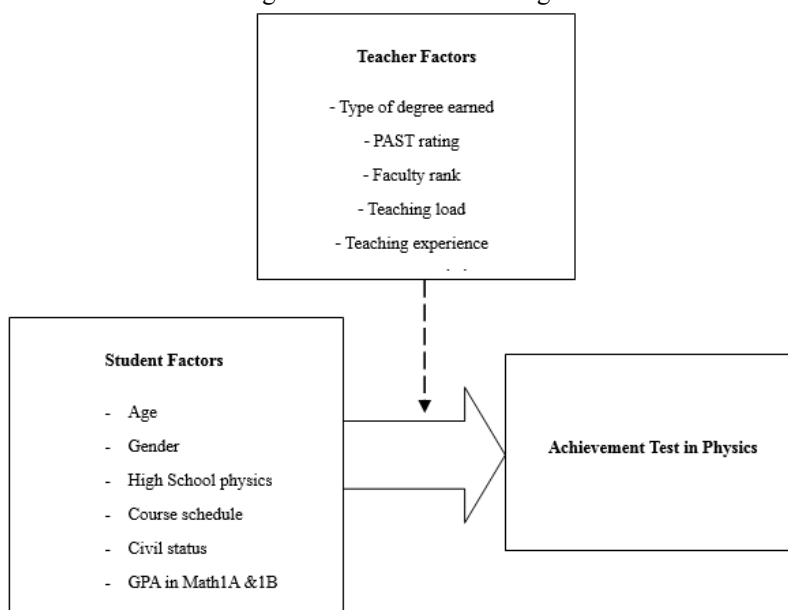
Teacher Factors

- Type of degree earned

- PAST rating

- Faculty rank

- Teaching load

- Teaching experience

Student Factors

- Age
- Gender
- High School physics
- Course schedule
- Civil status
- GPA in Math1A &1B

Achievement Test in Physics